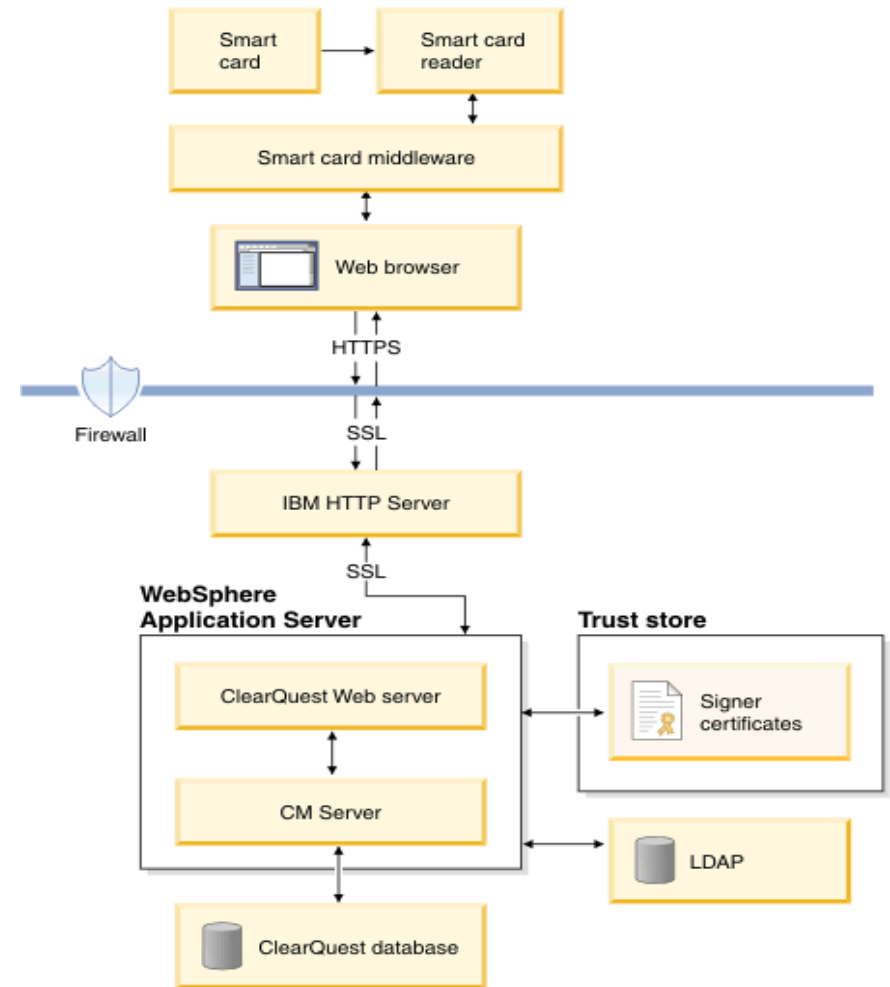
Smart card

Smart card reader

Smart card middleware

Web browser

HTTPS

Firewall

SSL

IBM HTTP Server

SSL

WebSphere Application Server

ClearQuest Web server

CM Server

Trust store

Signer certificates

LDAP

ClearQuest database